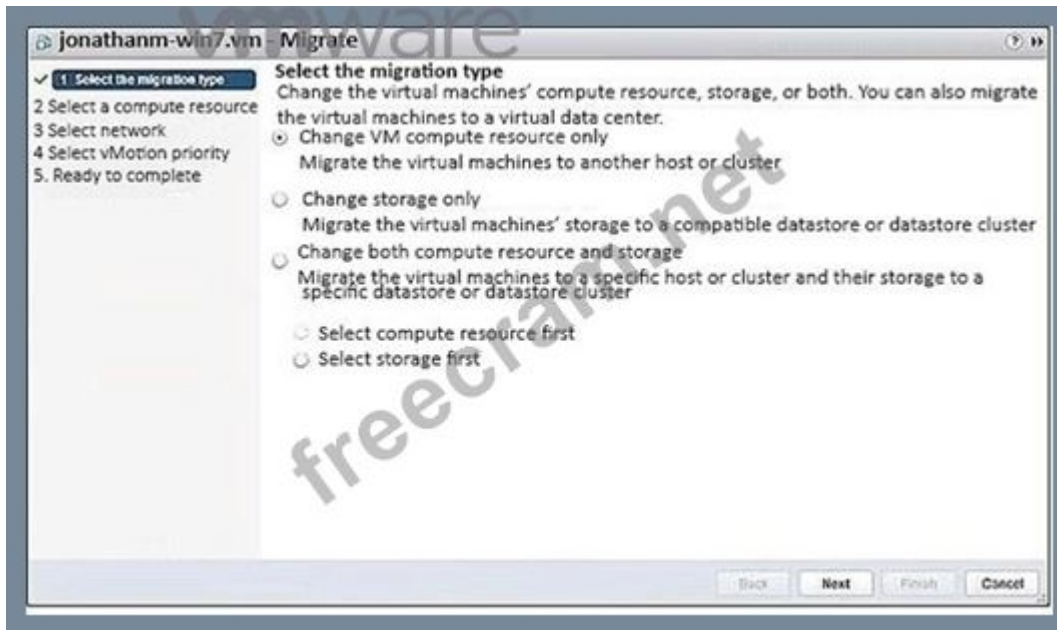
vmware

jonathanm-win7.vm - Migrate

1 Select the migration type
2 Select a compute resource
3 Select network
4 Select vMotion priority
5. Ready to complete

Select the migration type
Change the virtual machines' compute resource, storage, or both. You can also migrate the virtual machines to a virtual data center.

Change VM compute resource only
Migrate the virtual machines to another host or cluster

Change storage only
Migrate the virtual machines' storage to a compatible datastore or datastore cluster

Change both compute resource and storage
Migrate the virtual machines to a specific host or cluster and their storage to a specific datastore or datastore cluster

Select compute resource first
Select storage first

freecram.net

Back Next Finish Cancel